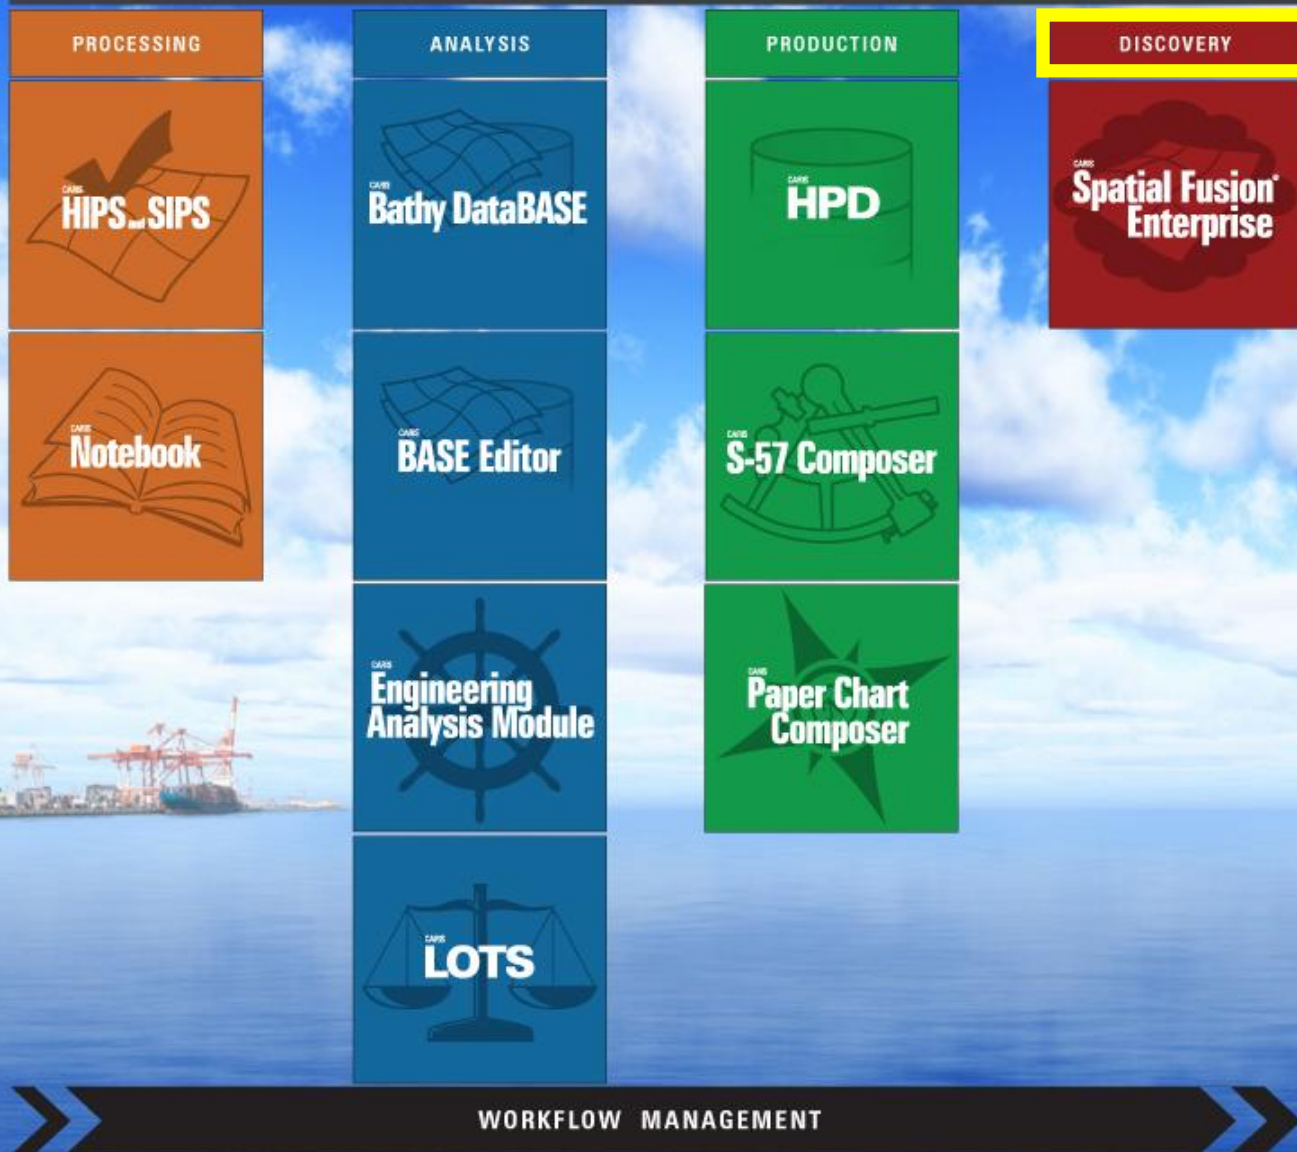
PROCESSING

CARIS HIPS and SIPS

CARIS Notebook

ANALYSIS

CARIS Bathy DataBASE

CARIS BASE Editor

CARIS Engineering Analysis Module

CARIS LOTS

PRODUCTION

CARIS HPD

CARIS S-57 Composer

CARIS Paper Chart Composer

DISCOVERY

CARIS Spatial Fusion® Enterprise

WORKFLOW MANAGEMENT